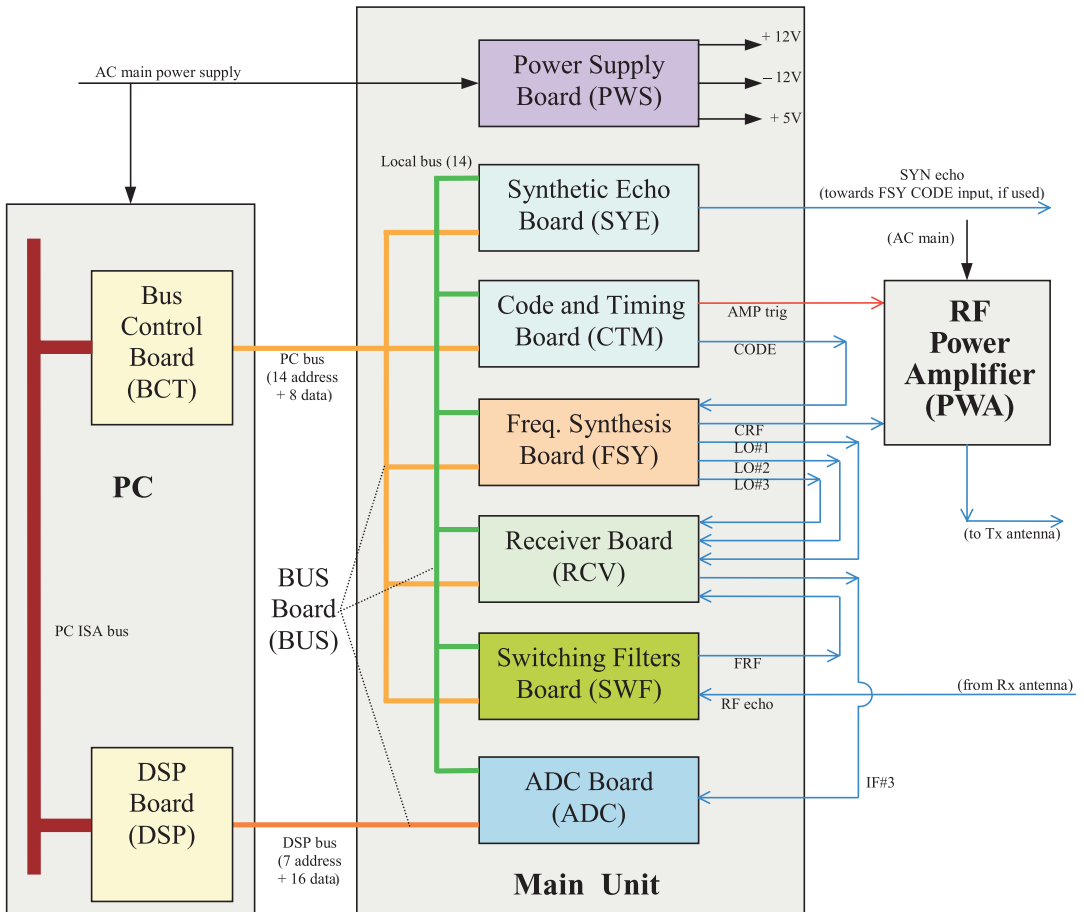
AC main power supply

Power Supply Board (PWS)

+ 12V
− 12V
+ 5V

Local bus (14)

Synthetic Echo Board (SYE)

SYN echo (towards FSY CODE input, if used)

(AC main)

Code and Timing Board (CTM)

AMP trig

CODE

RF Power Amplifier (PWA)

Freq. Synthesis Board (FSY)

CRF
LO#1
LO#2
LO#3

(to Tx antenna)

Receiver Board (RCV)

Switching Filters Board (SWF)

FRF

RF echo

(from Rx antenna)

ADC Board (ADC)

IF#3

Main Unit

Bus Control Board (BCT)

PC bus (14 address + 8 data)

PC

BUS Board (BUS)

PC ISA bus

DSP Board (DSP)

DSP bus (7 address + 16 data)